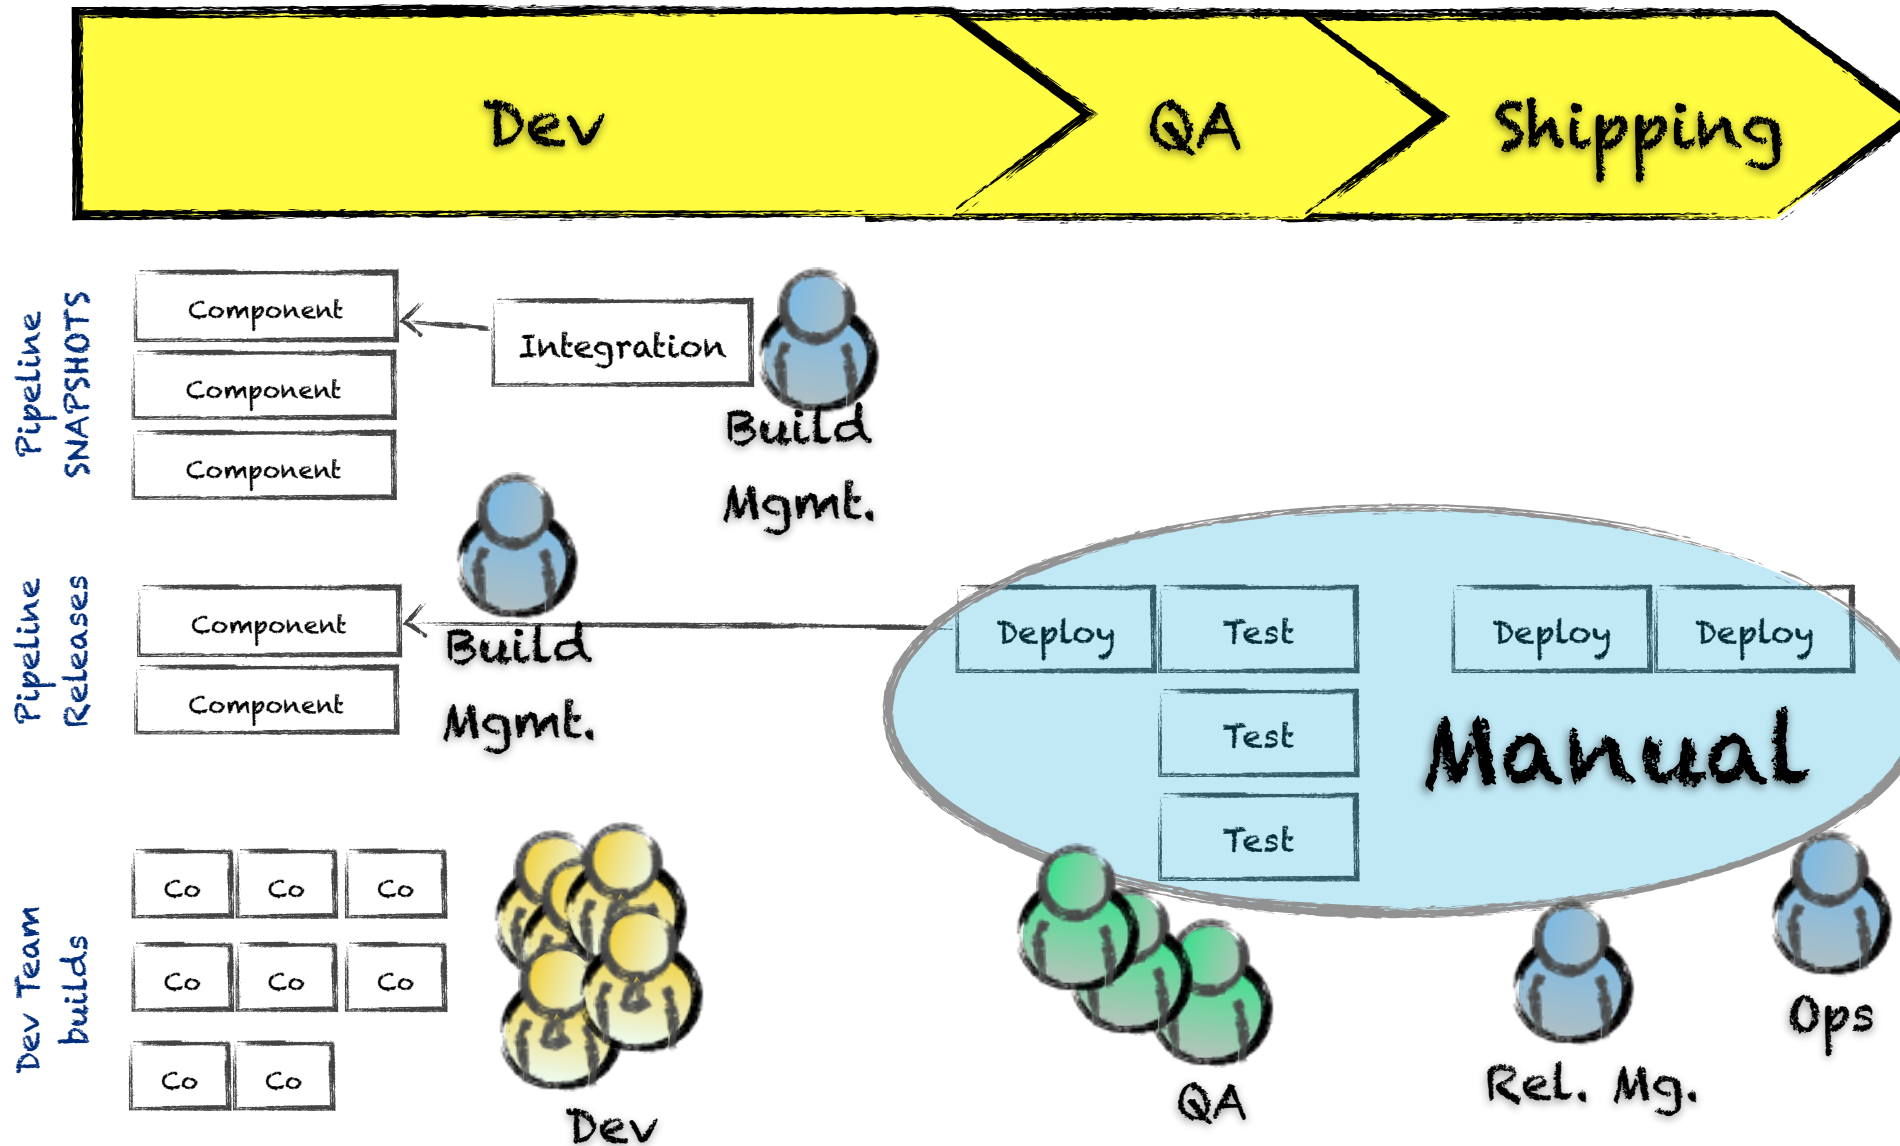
Dev

QA

Shipping

Pipeline SNAPSHOTS

Component

Component

Component

Integration

Build Mgmt.

Pipeline Releases

Component

Component

Build Mgmt.

Deploy

Test

Deploy

Deploy

Test

Test

Manual

Dev Team builds

Co

Co

Co

Co

Co

Co

Co

Co

Dev

QA

Rel. Mg.

Ops